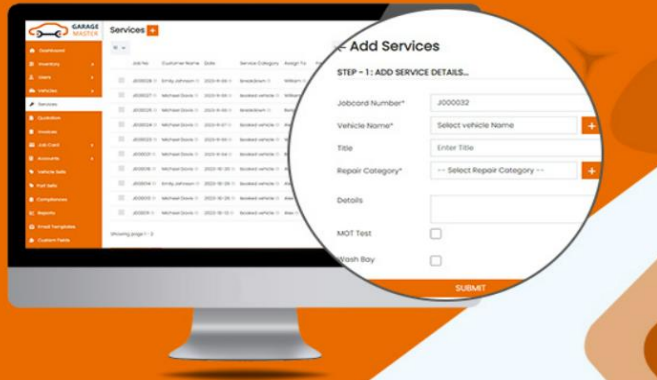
GARAGE MASTER

Dashboard
Inventory
Users
Vehicles
Services
Quotation
Invoices
Job Card
Accounts
Vehicle Sells
Part Sells
Compliances
Reports
Email Templates
Custom Fields

Services +

| Job No | Customer Name | Date | Service Category | Assign To |
|---|---|---|---|---|
| J000028 | Emily Johnson | 2023-11-06 | Breakdown | William |
| J000027 | Michael Davis | 2023-11-06 | Booked vehicle | William |
| J000026 | Michael Davis | 2023-11-06 | Booked vehicle | Benjamin |
| J000025 | Michael Davis | 2023-11-06 | Booked vehicle | William |
| J000024 | Michael Davis | 2023-11-07 | Breakdown | William |
| J000023 | Michael Davis | 2023-11-06 | Booked vehicle | William |
| J000022 | Michael Davis | 2023-11-06 | Booked vehicle | Benjamin |
| J000016 | Michael Davis | 2023-10-26 | Booked vehicle | William |
| J000014 | Emily Johnson | 2023-10-26 | Booked vehicle | William |
| J000012 | Michael Davis | 2023-10-26 | Booked vehicle | Ava |
| J000011 | Michael Davis | 2023-10-26 | Booked vehicle | Ava |

Showing page 1 - 3

← Add Services

STEP - 1 : ADD SERVICE DETAILS...

Jobcard Number* J000032

Vehicle Name* Select vehicle Name +

Title Enter Title

Repair Category* -- Select Repair Category -- +

Details

MOT Test

Wash Bay

SUBMIT